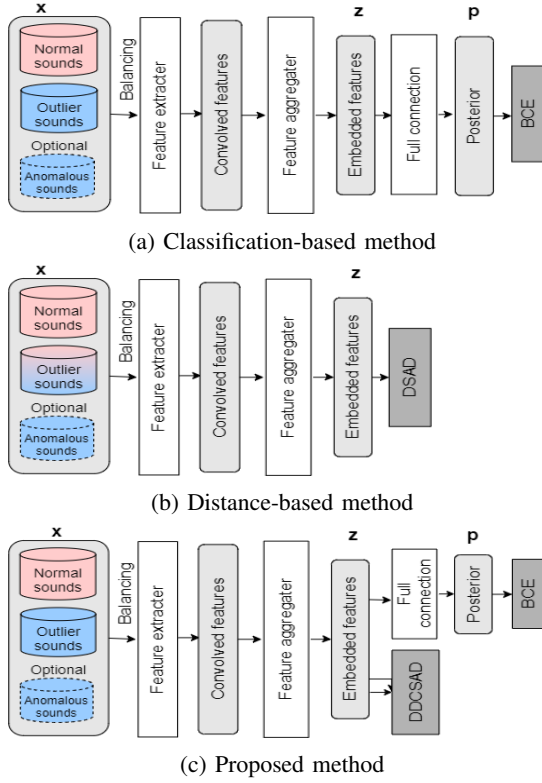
x

Normal sounds

Outlier sounds

Optional

Anomalous sounds

Balancing

Feature extracter

Convolved features

Feature aggregater

z

Embedded features

Full connection

p

Posterior

BCE

(a) Classification-based method

x

Normal sounds

Outlier sounds

Optional

Anomalous sounds

Balancing

Feature extracter

Convolved features

Feature aggregater

z

Embedded features

DSAD

(b) Distance-based method

x

Normal sounds

Outlier sounds

Optional

Anomalous sounds

Balancing

Feature extracter

Convolved features

Feature aggregater

z

Embedded features

Full connection

p

Posterior

BCE

DDCSAD

(c) Proposed method